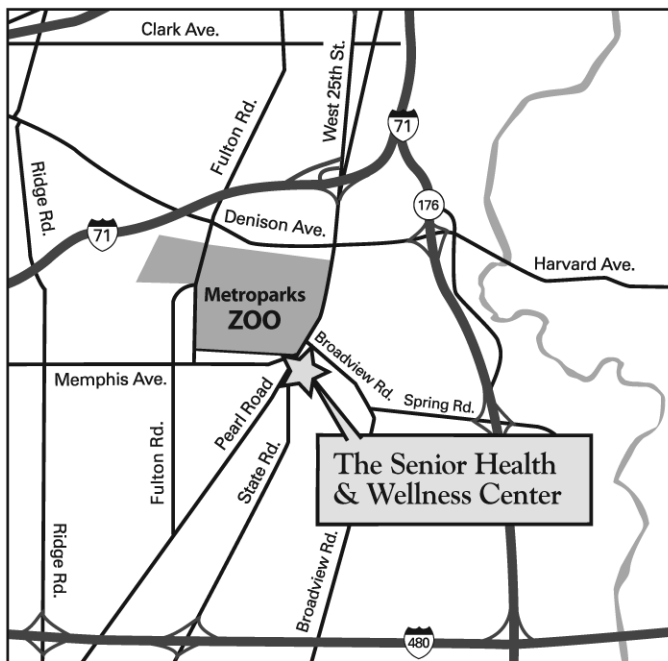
Clark Ave.
Fulton Rd.
West 25th St.
71
Ridge Rd.
71
Denison Ave.
176
Harvard Ave.
Metroparks
ZOO
Broadview Rd.
Memphis Ave.
Spring Rd.
Pearl Road
Fulton Rd.
State Rd.
The Senior Health
& Wellness Center
Ridge Rd.
Broadview Rd.
480